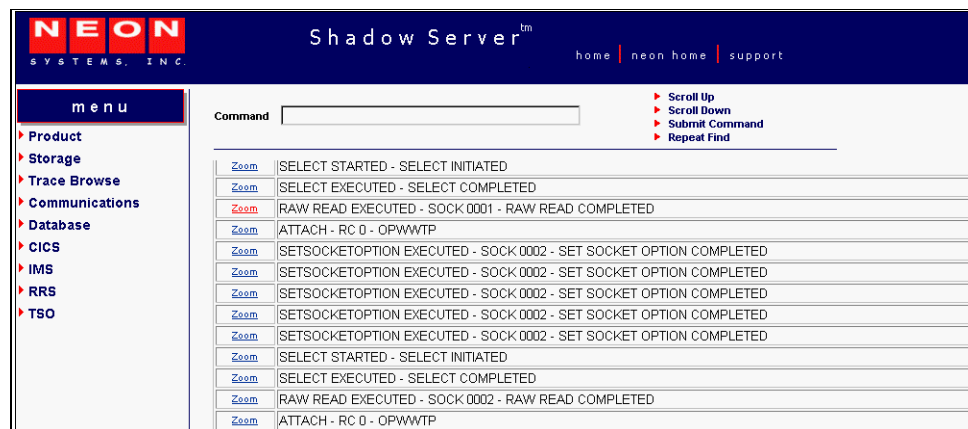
NEON
SYSTEMS, INC.

Shadow Server$^{tm}$

home | neon home | support

menu

Product
Storage
Trace Browse
Communications
Database
CICS
IMS
RRS
TSO

Command

Scroll Up
Scroll Down
Submit Command
Repeat Find

| | |
|---|---|
| Zoom | SELECT STARTED - SELECT INITIATED |
| Zoom | SELECT EXECUTED - SELECT COMPLETED |
| Zoom | RAW READ EXECUTED - SOCK 0001 - RAW READ COMPLETED |
| Zoom | ATTACH - RC 0 - OPWWTP |
| Zoom | SETSOCKETOPTION EXECUTED - SOCK 0002 - SET SOCKET OPTION COMPLETED |
| Zoom | SETSOCKETOPTION EXECUTED - SOCK 0002 - SET SOCKET OPTION COMPLETED |
| Zoom | SETSOCKETOPTION EXECUTED - SOCK 0002 - SET SOCKET OPTION COMPLETED |
| Zoom | SETSOCKETOPTION EXECUTED - SOCK 0002 - SET SOCKET OPTION COMPLETED |
| Zoom | SETSOCKETOPTION EXECUTED - SOCK 0002 - SET SOCKET OPTION COMPLETED |
| Zoom | SELECT STARTED - SELECT INITIATED |
| Zoom | SELECT EXECUTED - SELECT COMPLETED |
| Zoom | RAW READ EXECUTED - SOCK 0002 - RAW READ COMPLETED |
| Zoom | ATTACH - RC 0 - OPWWTP |